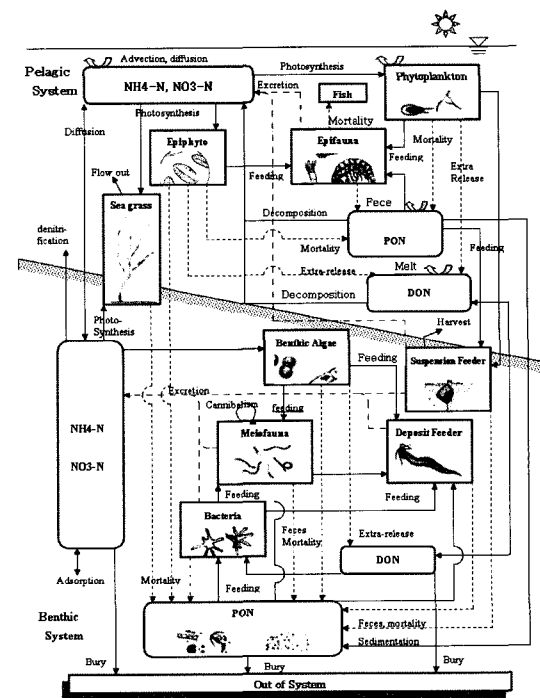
Pelagic System

Advection, diffusion

NH4-N, NO3-N

Photosynthesis

Phytoplankton

Excretion

Fish

Photosynthesis

Diffusion

Epiphyte

Mortality

Epifauna

Mortality

Feeding

Extra Release

Feeding

Flow out

Sea grass

Pece

Decomposition

denitrification

Mortality

PON

Feeding

Extra-release

Melt

Decomposition

DON

Photo-Synthesis

Harvest

Benthic Algae

Feeding

Suspension Feeder

Excretion

Cannibalism

feeding

NH4-N

NO3-N

Meiofauna

Deposit Feeder

Feeding

Feeding

Bacteria

Feces Mortality

Extra-release

DON

Adsorption

Mortality

Feeding

Benthic System

PON

Feces, mortality

Sedimentation

Bury

Bury

Bury

Out of System